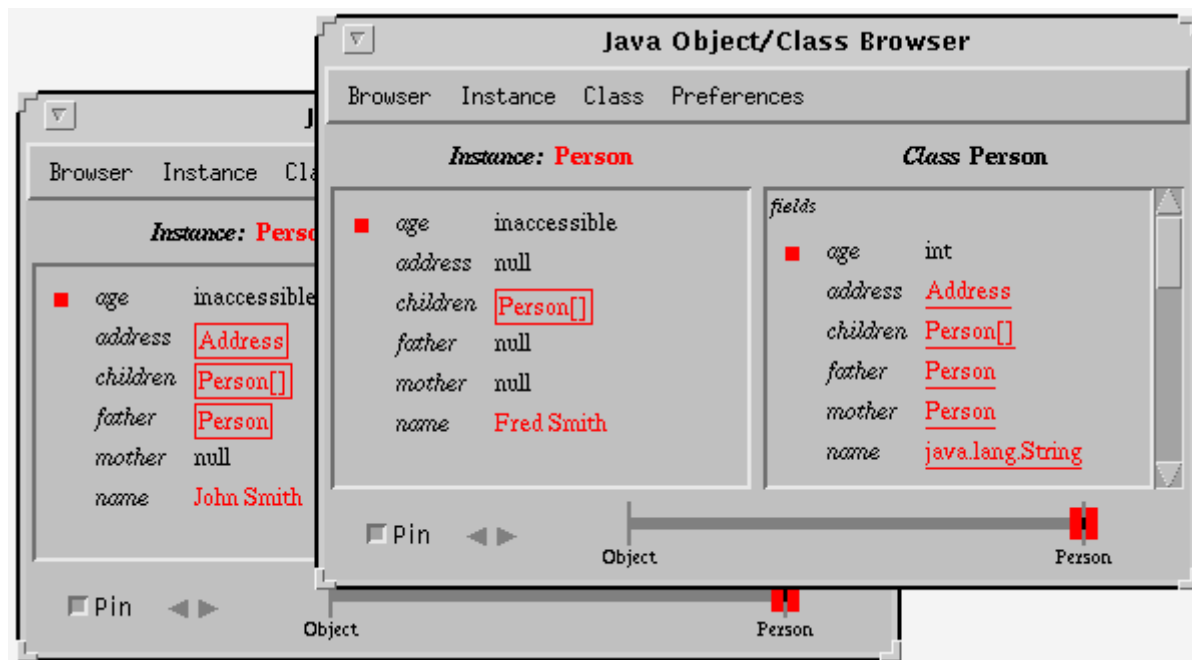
Java Object/Class Browser

Browser Instance Class Preferences

Instance: Person

age inaccessible
address null
children Person[]
father null
mother null
name Fred Smith

Class Person

fields
age int
address Address
children Person[]
father Person
mother Person
name java.lang.String

Pin

Object
Person

J

Browser Instance Cl

Instance: Perso

age inaccessible
address Address
children Person[]
father Person
mother null
name John Smith

Pin

Object
Person